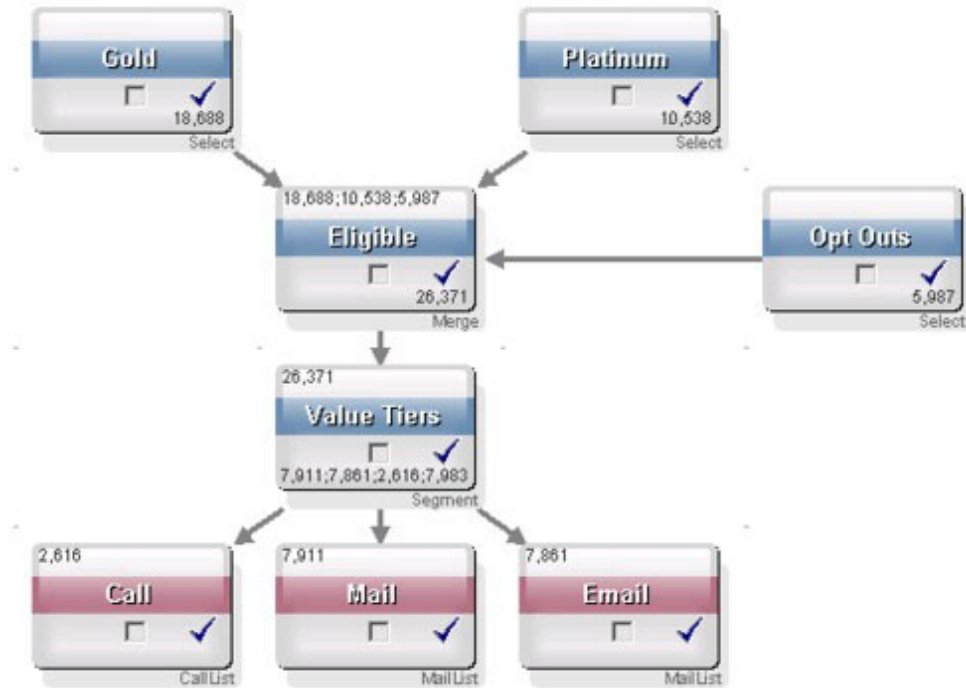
Gold
18,688
Select

Platinum
10,538
Select

18,688;10,538;5,987
Eligible
26,371
Merge

Opt Outs
5,987
Select

26,371
Value Tiers
7,911;7,861;2,616;7,983
Segment

2,616
Call
Call List

7,911
Mail
Mail List

7,861
Email
Mail List